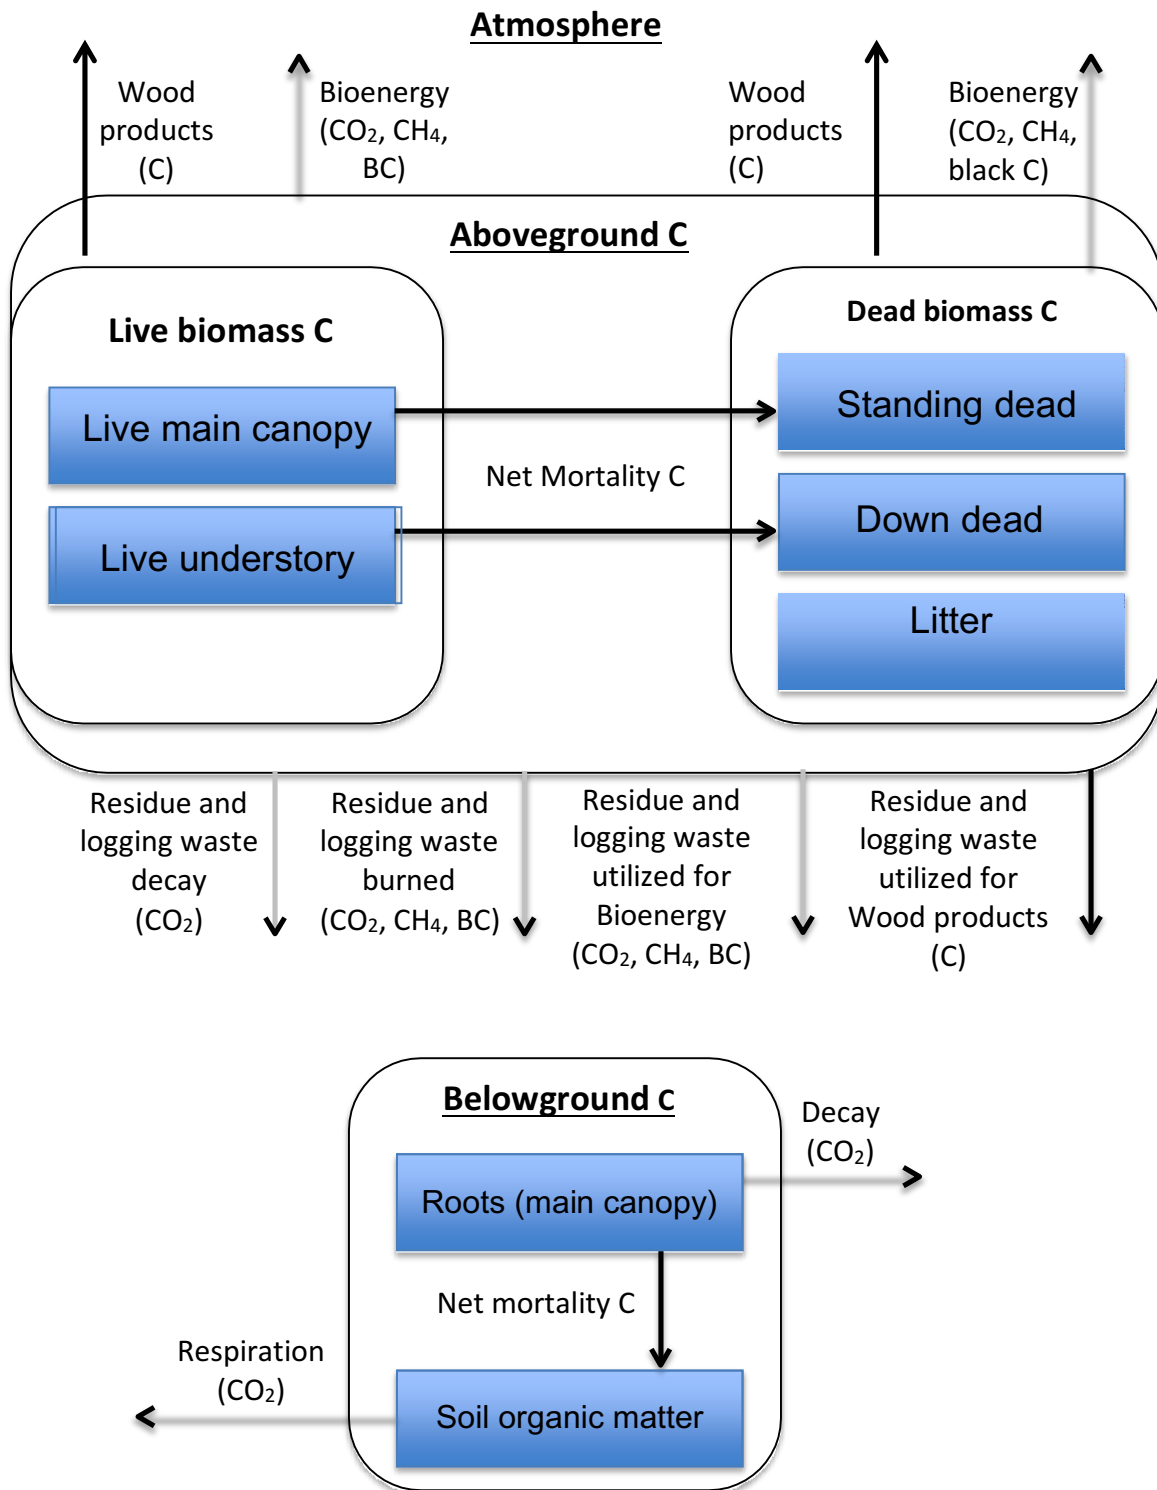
Atmosphere

Wood products (C)

Bioenergy ($CO_2$, $CH_4$, BC)

Wood products (C)

Bioenergy ($CO_2$, $CH_4$, black C)

Aboveground C

Live biomass C

Live main canopy

Live understory

Net Mortality C

Dead biomass C

Standing dead

Down dead

Litter

Residue and logging waste decay ($CO_2$)

Residue and logging waste burned ($CO_2$, $CH_4$, BC)

Residue and logging waste utilized for Bioenergy ($CO_2$, $CH_4$, BC)

Residue and logging waste utilized for Wood products (C)

Belowground C

Decay ($CO_2$)

Roots (main canopy)

Net mortality C

Respiration ($CO_2$)

Soil organic matter